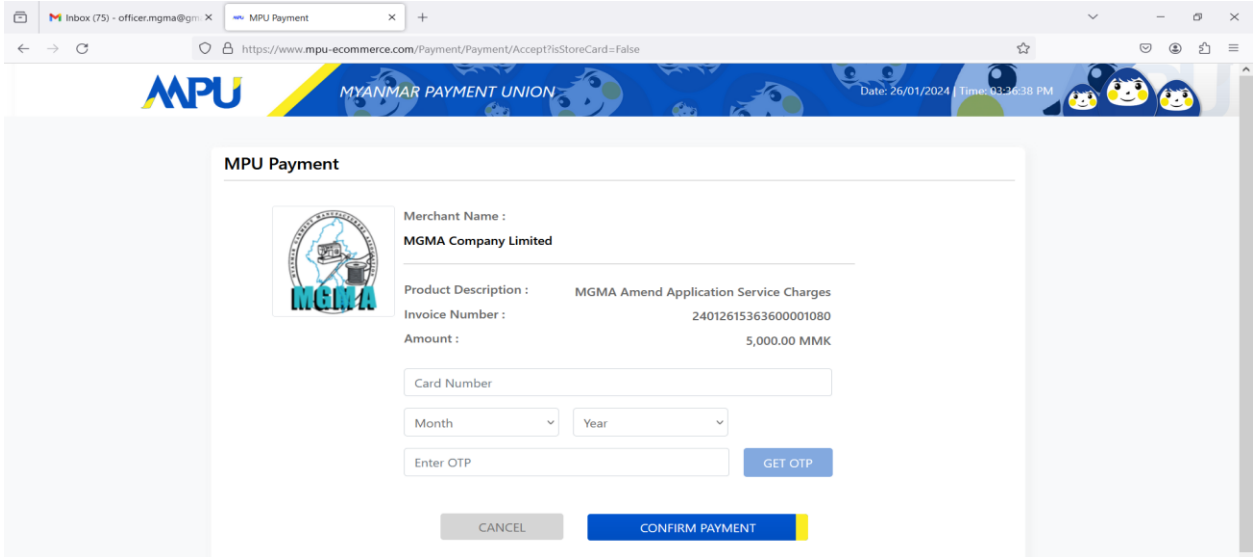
Inbox (75) - officer.mgma@gm ×
MPU Payment ×
+

https://www.mpu-ecommerce.com/Payment/Payment/Accept?isStoreCard=False

MPU
MYANMAR PAYMENT UNION
Date: 26/01/2024 | Time: 03:36:38 PM

MPU Payment

MGMA

Merchant Name :
MGMA Company Limited

Product Description : MGMA Amend Application Service Charges
Invoice Number : 24012615363600001080
Amount : 5,000.00 MMK

Card Number
Month
Year
Enter OTP
GET OTP

CANCEL
CONFIRM PAYMENT